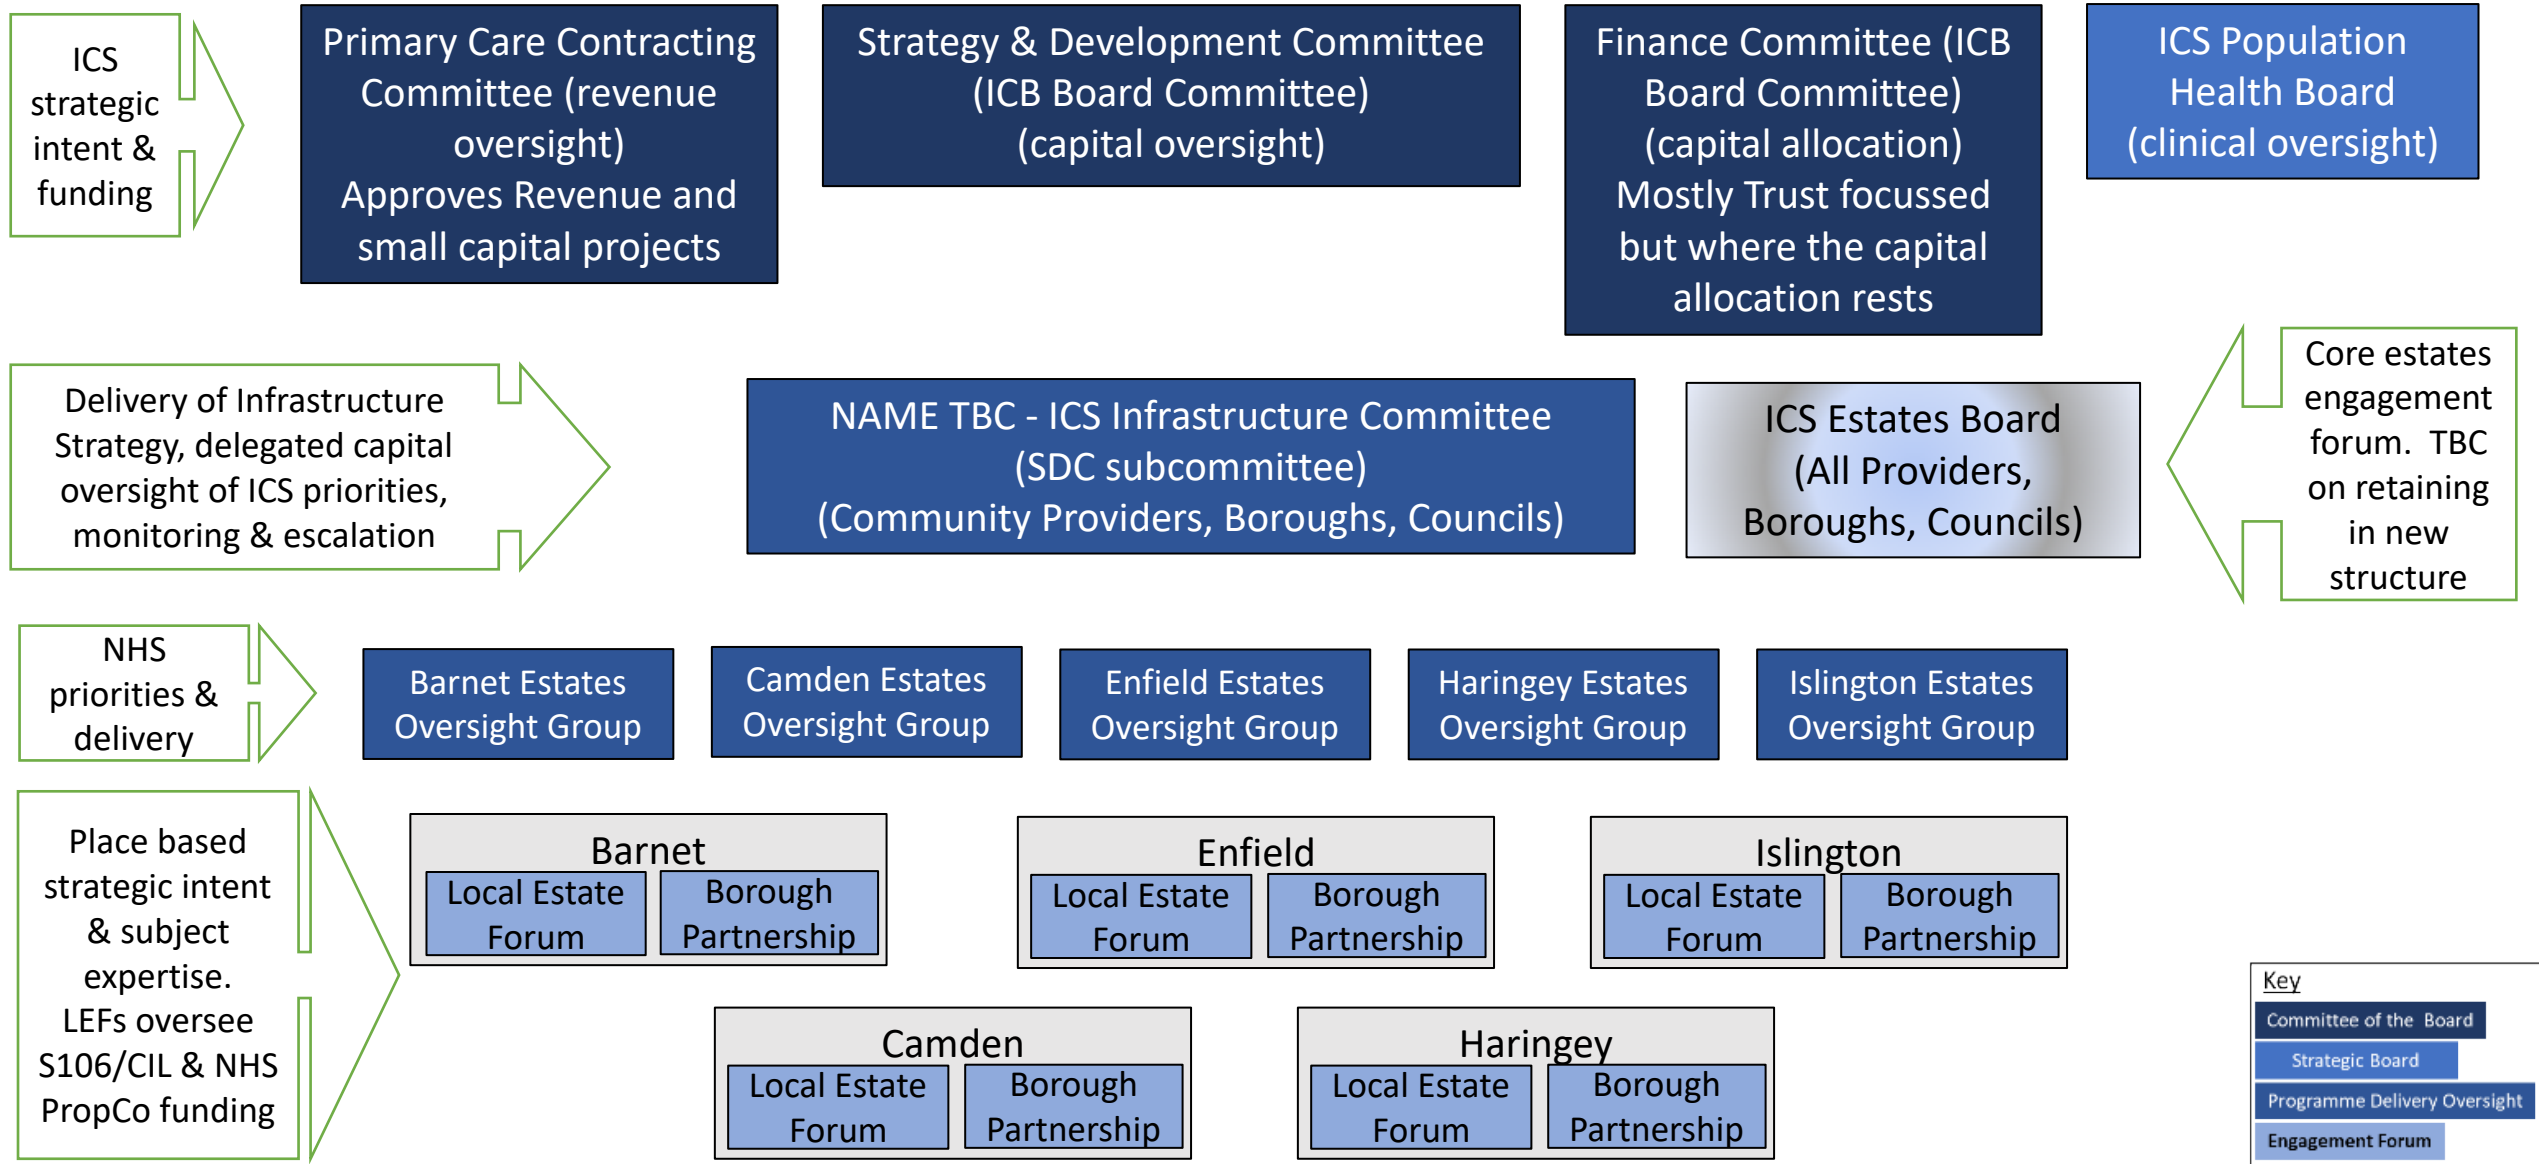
ICS strategic intent & funding

Primary Care Contracting Committee (revenue oversight)
Approves Revenue and small capital projects

Strategy & Development Committee (ICB Board Committee) (capital oversight)

Finance Committee (ICB Board Committee) (capital allocation)
Mostly Trust focussed but where the capital allocation rests

ICS Population Health Board (clinical oversight)

Delivery of Infrastructure Strategy, delegated capital oversight of ICS priorities, monitoring & escalation

NAME TBC - ICS Infrastructure Committee (SDC subcommittee) (Community Providers, Boroughs, Councils)

ICS Estates Board (All Providers, Boroughs, Councils)

Core estates engagement forum. TBC on retaining in new structure

NHS priorities & delivery

Barnet Estates Oversight Group

Camden Estates Oversight Group

Enfield Estates Oversight Group

Haringey Estates Oversight Group

Islington Estates Oversight Group

Place based strategic intent & subject expertise. LEFs oversee S106/CIL & NHS PropCo funding

Barnet
Local Estate Forum
Borough Partnership

Enfield
Local Estate Forum
Borough Partnership

Islington
Local Estate Forum
Borough Partnership

Camden
Local Estate Forum
Borough Partnership

Haringey
Local Estate Forum
Borough Partnership

Key
Committee of the Board
Strategic Board
Programme Delivery Oversight
Engagement Forum